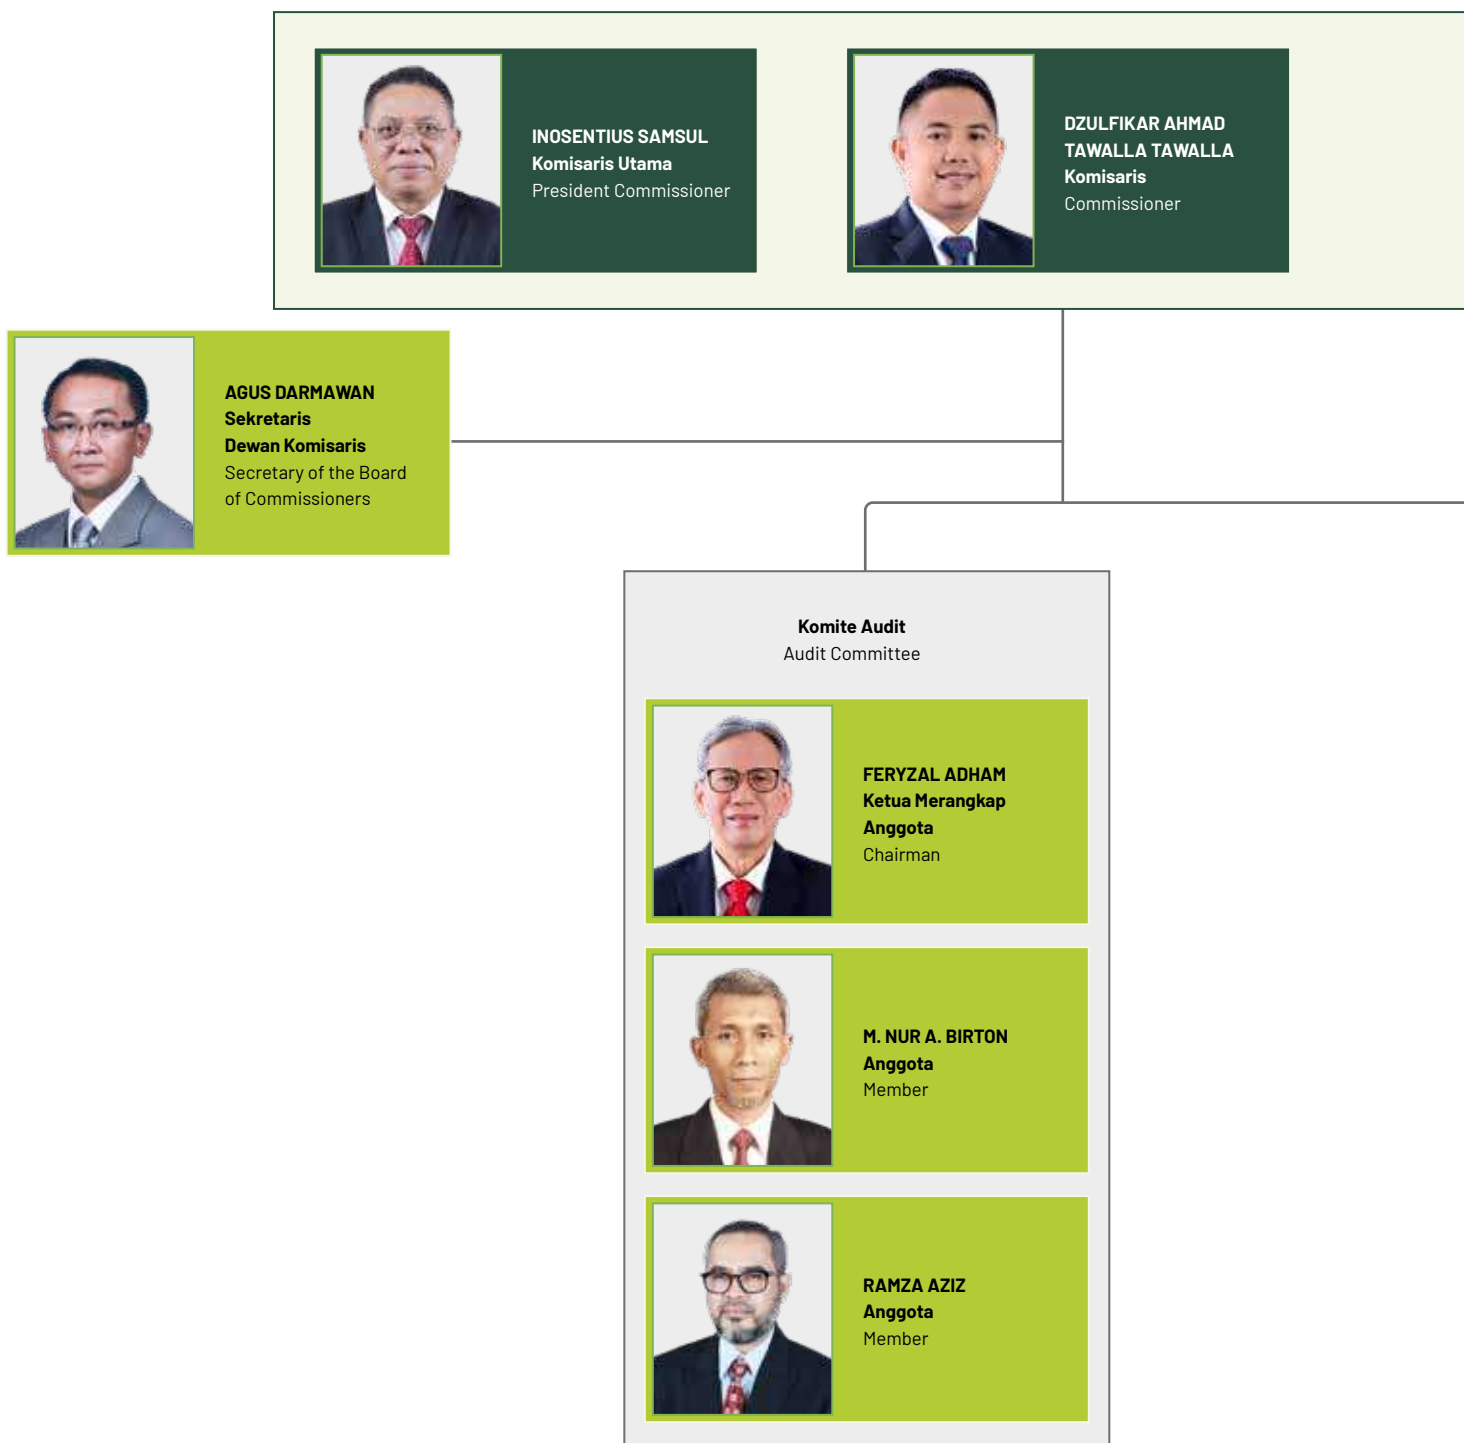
INOSENTIUS SAMSUL
Komisaris Utama
President Commissioner

DZULFIKAR AHMAD TAWALLA TAWALLA
Komisaris
Commissioner

AGUS DARMAWAN
Sekretaris Dewan Komisaris
Secretary of the Board of Commissioners

Komite Audit
Audit Committee

FERYZAL ADHAM
Ketua Merangkap Anggota
Chairman

M. NUR A. BIRTON
Anggota
Member

RAMZA AZIZ
Anggota
Member